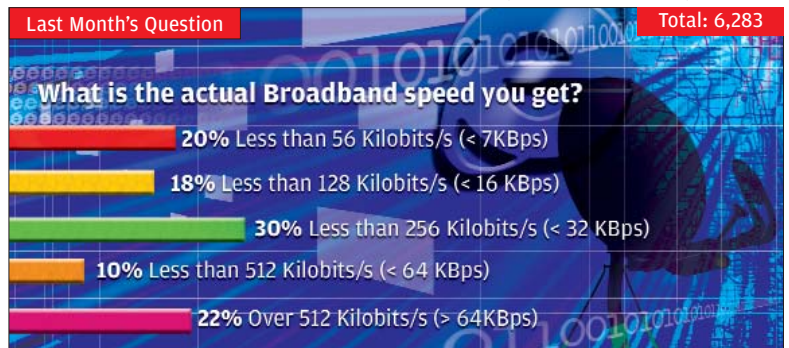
Last Month's Question

Total: 6,283

What is the actual Broadband speed you get?

20% Less than 56 Kilobits/s (< 7KBps)

18% Less than 128 Kilobits/s (< 16 KBps)

30% Less than 256 Kilobits/s (< 32 KBps)

10% Less than 512 Kilobits/s (< 64 KBps)

22% Over 512 Kilobits/s (> 64KBps)